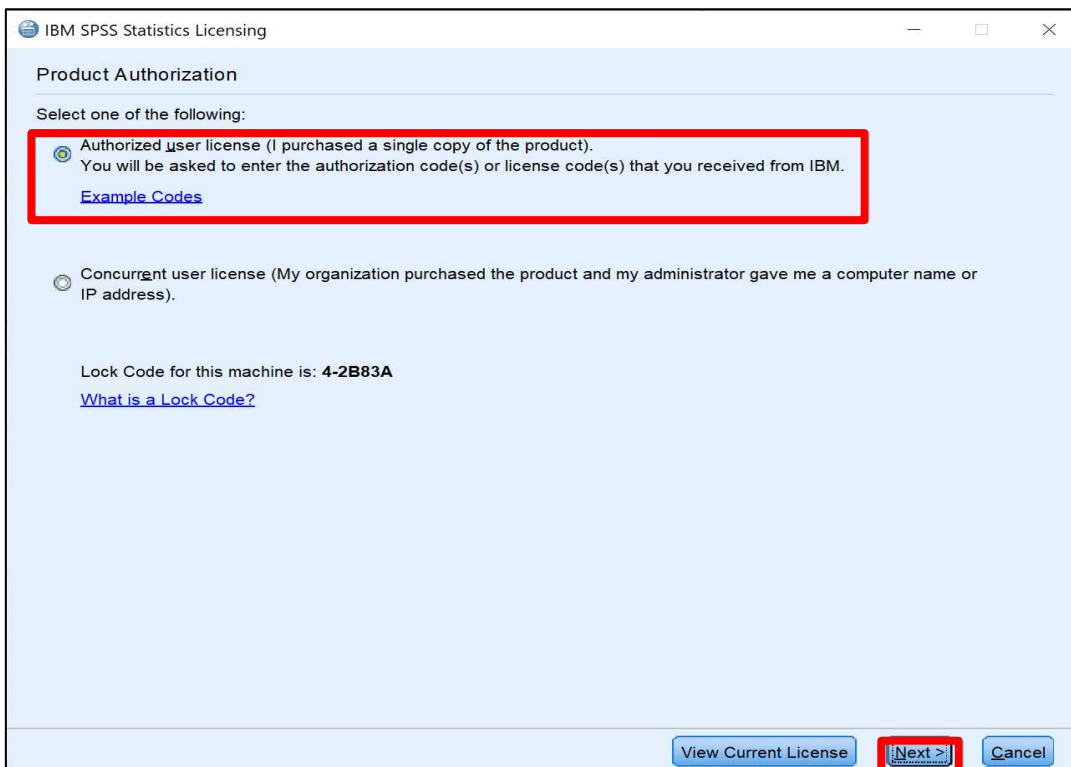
IBM SPSS Statistics Licensing

Product Authorization

Select one of the following:

Authorized user license (I purchased a single copy of the product).
You will be asked to enter the authorization code(s) or license code(s) that you received from IBM.

Example Codes

Concurrent user license (My organization purchased the product and my administrator gave me a computer name or IP address).

Lock Code for this machine is: **4-2B83A**

What is a Lock Code?

View Current License

Next >

Cancel